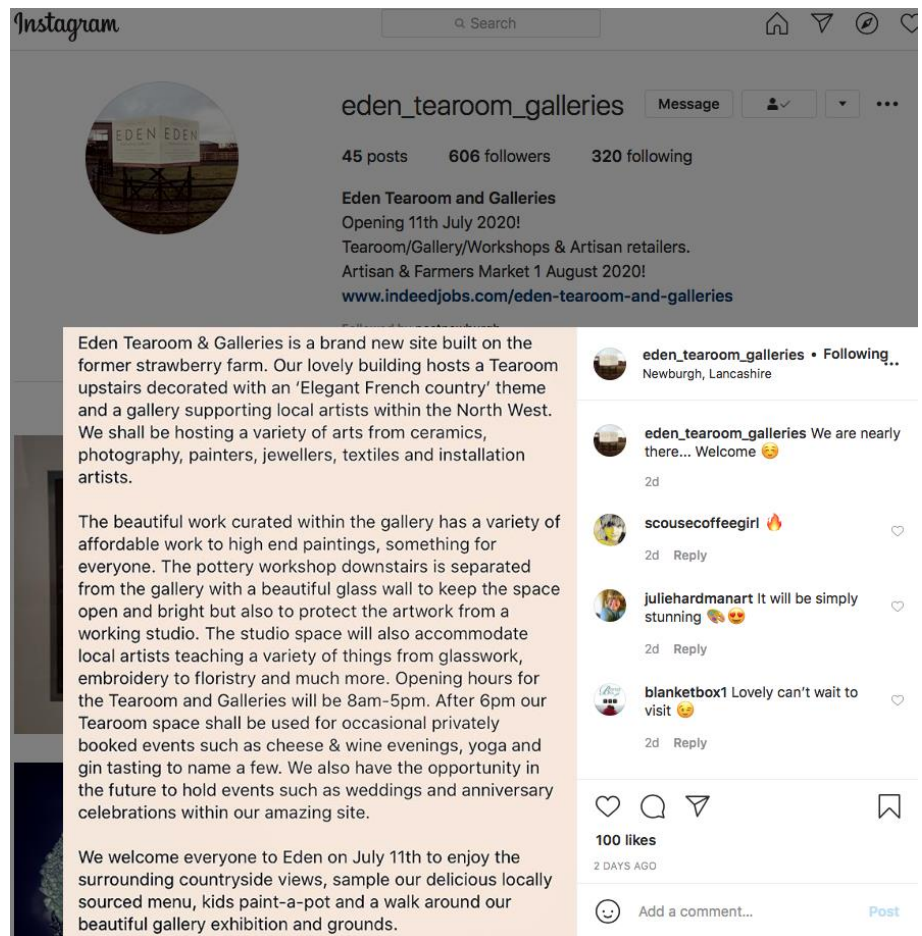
Instagram

Search

eden_tearoom_galleries Message

45 posts 606 followers 320 following

Eden Tearoom and Galleries
Opening 11th July 2020!
Tearoom/Gallery/Workshops & Artisan retailers.
Artisan & Farmers Market 1 August 2020!
www.indeedjobs.com/eden-tearoom-and-galleries

EDEN EDEN

Eden Tearoom & Galleries is a brand new site built on the former strawberry farm. Our lovely building hosts a Tearoom upstairs decorated with an 'Elegant French country' theme and a gallery supporting local artists within the North West. We shall be hosting a variety of arts from ceramics, photography, painters, jewellers, textiles and installation artists.

The beautiful work curated within the gallery has a variety of affordable work to high end paintings, something for everyone. The pottery workshop downstairs is separated from the gallery with a beautiful glass wall to keep the space open and bright but also to protect the artwork from a working studio. The studio space will also accommodate local artists teaching a variety of things from glasswork, embroidery to floristry and much more. Opening hours for the Tearoom and Galleries will be 8am-5pm. After 6pm our Tearoom space shall be used for occasional privately booked events such as cheese & wine evenings, yoga and gin tasting to name a few. We also have the opportunity in the future to hold events such as weddings and anniversary celebrations within our amazing site.

We welcome everyone to Eden on July 11th to enjoy the surrounding countryside views, sample our delicious locally sourced menu, kids paint-a-pot and a walk around our beautiful gallery exhibition and grounds.

eden_tearoom_galleries • Following
Newburgh, Lancashire

eden_tearoom_galleries We are nearly there... Welcome ☺️
2d

scousecoffeegirl 🔥
2d Reply

juliehardmanart It will be simply stunning 🎨😍
2d Reply

blanketbox1 Lovely can't wait to visit 😉
2d Reply

100 likes
2 DAYS AGO

Add a comment... Post